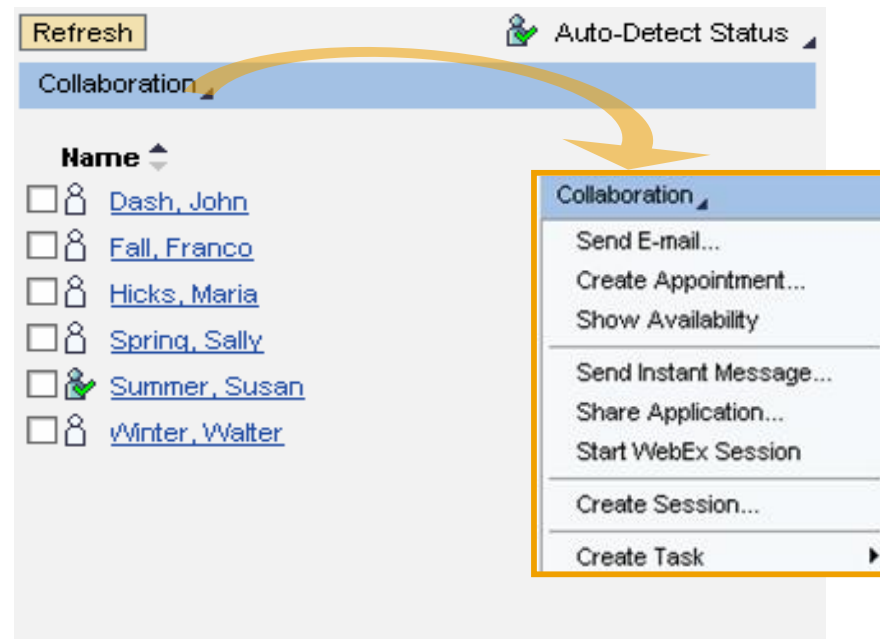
Refresh

Auto-Detect Status

Collaboration

Name

Dash, John

Fall, Franco

Hicks, Maria

Spring, Sally

Summer, Susan

Winter, Walter

Collaboration

Send E-mail...

Create Appointment...

Show Availability

Send Instant Message...

Share Application...

Start WebEx Session

Create Session...

Create Task